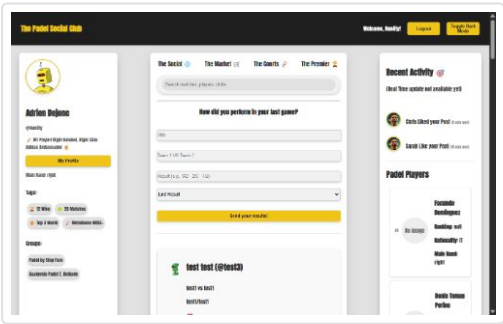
The Padel Social Club

Welcome, Rnadty!

Logout

Toggle Dark Mode

Adrien Bejeno

@rnadty

🎾 #1 Player! Right-handed, Right-Side Adidas Ambassador

My Profile

Main hand: right

Tags:

11 Wins

25 Matches

Top 3 World

Metalbone Wiki

Groups:

Padel by Stop Turn

Academia Padel C. Bellaida

The Social

The Market

The Courts

The Premier

Search matches, players, clubs

How did you perform in your last game?

Win

Team 1 VS Team 2

Result (e.g. 6/2 - 2/6 - 7/6)

Last Result

Send your results!

test test (@test3)

test1 vs test1

test1/test1

Recent Activity

(Real time update not available yet)

Chris Liked your Post

Sarah Like your Post

Padel Players

no image

Fernando Rodriguez

Ranking: null

Nationality: IT

Main Hand: right

Denis Tomas Perino